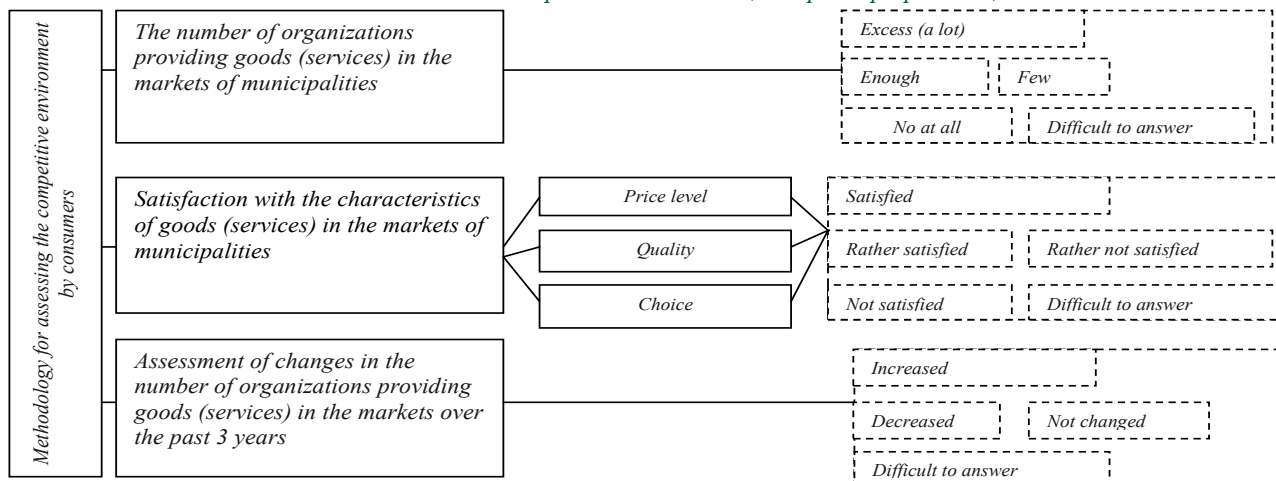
Methodology for assessing the competitive environment by consumers

The number of organizations providing goods (services) in the markets of municipalities

Excess (a lot)

Enough

Few

No at all

Difficult to answer

Satisfaction with the characteristics of goods (services) in the markets of municipalities

Price level

Quality

Choice

Satisfied

Rather satisfied

Rather not satisfied

Not satisfied

Difficult to answer

Assessment of changes in the number of organizations providing goods (services) in the markets over the past 3 years

Increased

Decreased

Not changed

Difficult to answer